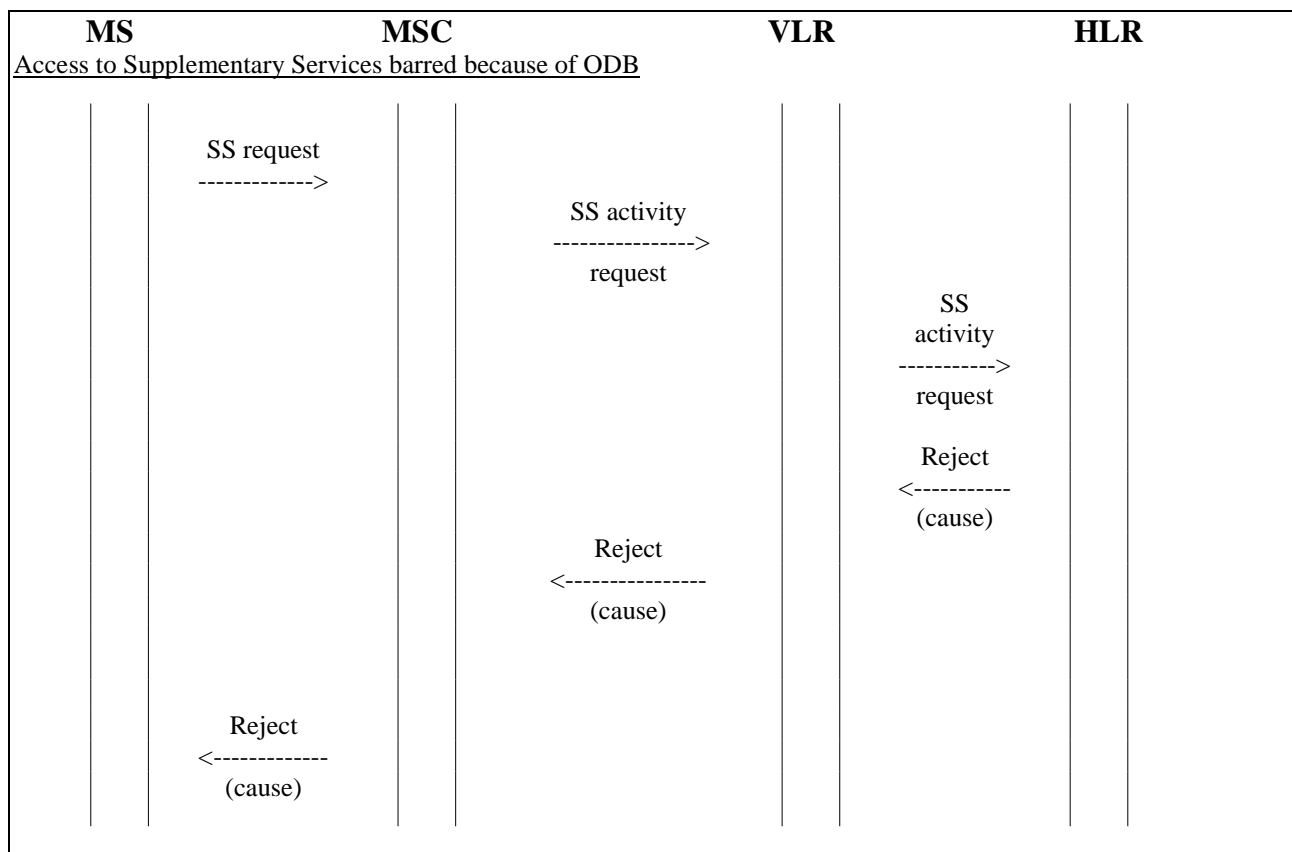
MS MSC VLR HLR

Access to Supplementary Services barred because of ODB

SS request
------------->

SS activity
---------------->
request

SS
activity
----------->
request

Reject
<-----------
(cause)

Reject
<----------------
(cause)

Reject
<-------------
(cause)